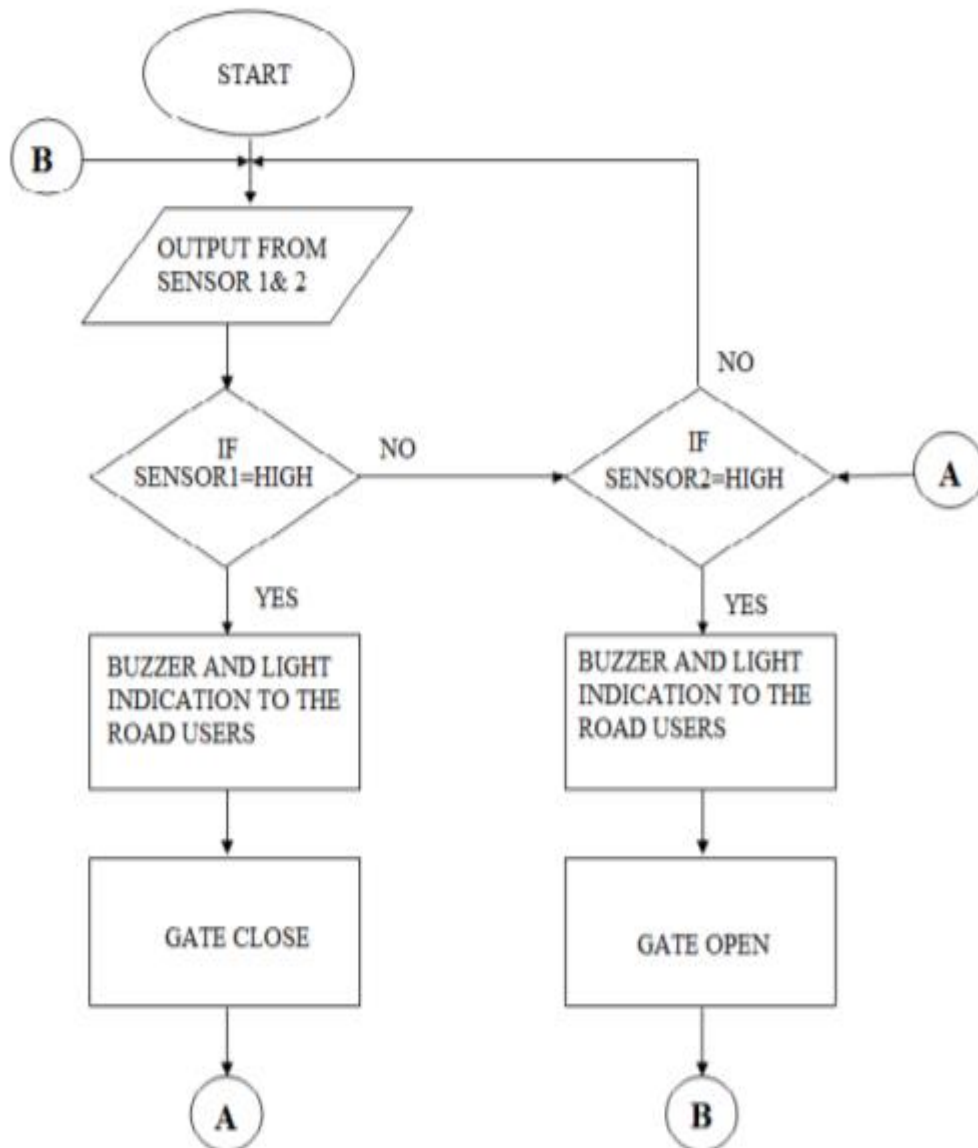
START

B

OUTPUT FROM SENSOR 1& 2

NO

IF SENSOR1=HIGH

NO

IF SENSOR2=HIGH

A

YES

YES

BUZZER AND LIGHT INDICATION TO THE ROAD USERS

BUZZER AND LIGHT INDICATION TO THE ROAD USERS

GATE CLOSE

GATE OPEN

A

B